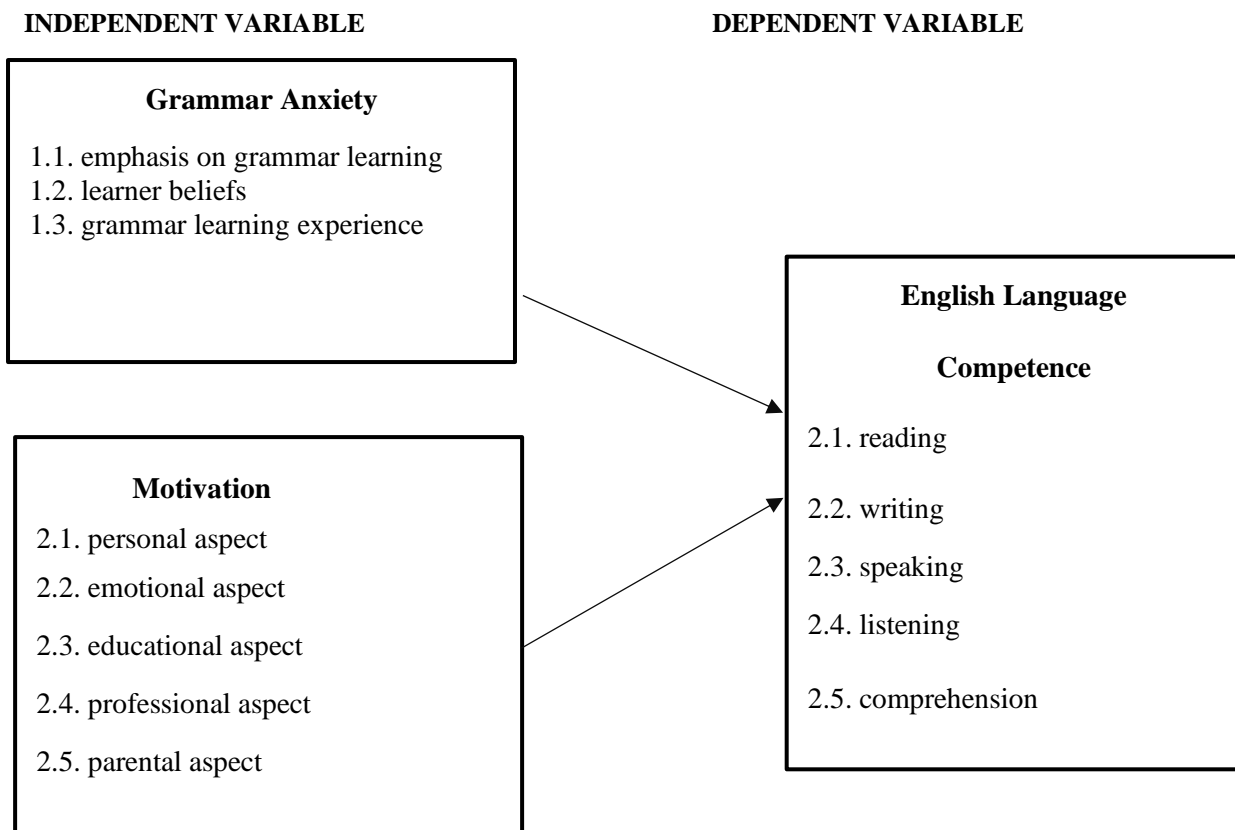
INDEPENDENT VARIABLE

DEPENDENT VARIABLE

Grammar Anxiety

1.1. emphasis on grammar learning
1.2. learner beliefs
1.3. grammar learning experience

Motivation

2.1. personal aspect
2.2. emotional aspect
2.3. educational aspect
2.4. professional aspect
2.5. parental aspect

English Language

Competence

2.1. reading
2.2. writing
2.3. speaking
2.4. listening
2.5. comprehension